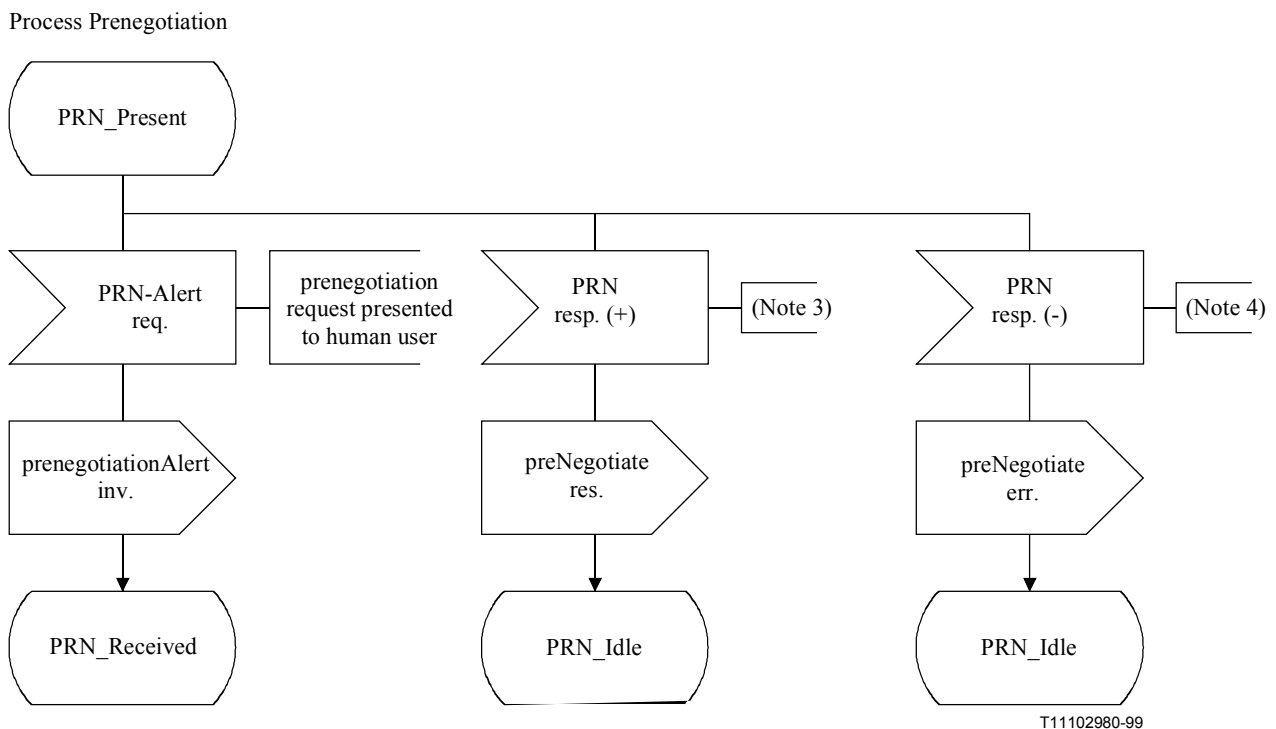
Process Prenegotiation

PRN_Present

PRN-Alert req.

prenegotiation request presented to human user

PRN resp. (+)

(Note 3)

PRN resp. (-)

(Note 4)

prenegotiationAlert inv.

preNegotiate res.

preNegotiate err.

PRN_Received

PRN_Idle

PRN_Idle

T11102980-99